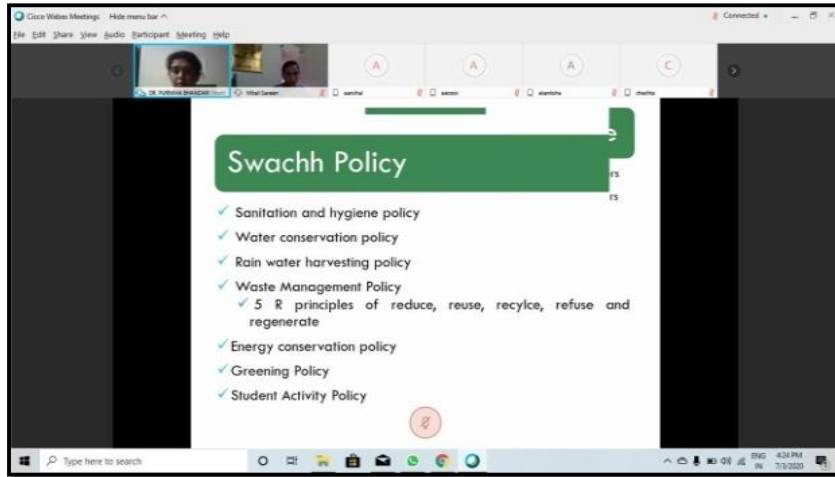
Cisco Webex Meetings Hide menu bar ^

File Edit Share View Audio Participant Meeting Help

Connected

A A A C

DR. PURNIMA BHANDARI Host

Mital Zareen

samhal

aarzoo

alamisha

chadha

Swachh Policy

e

rs

rs

✓ Sanitation and hygiene policy

✓ Water conservation policy

✓ Rain water harvesting policy

✓ Waste Management Policy

✓ 5 R principles of reduce, reuse, recylce, refuse and regenerate

✓ Energy conservation policy

✓ Greening Policy

✓ Student Activity Policy

Type here to search

ENG IN 4:24 PM 7/3/2020